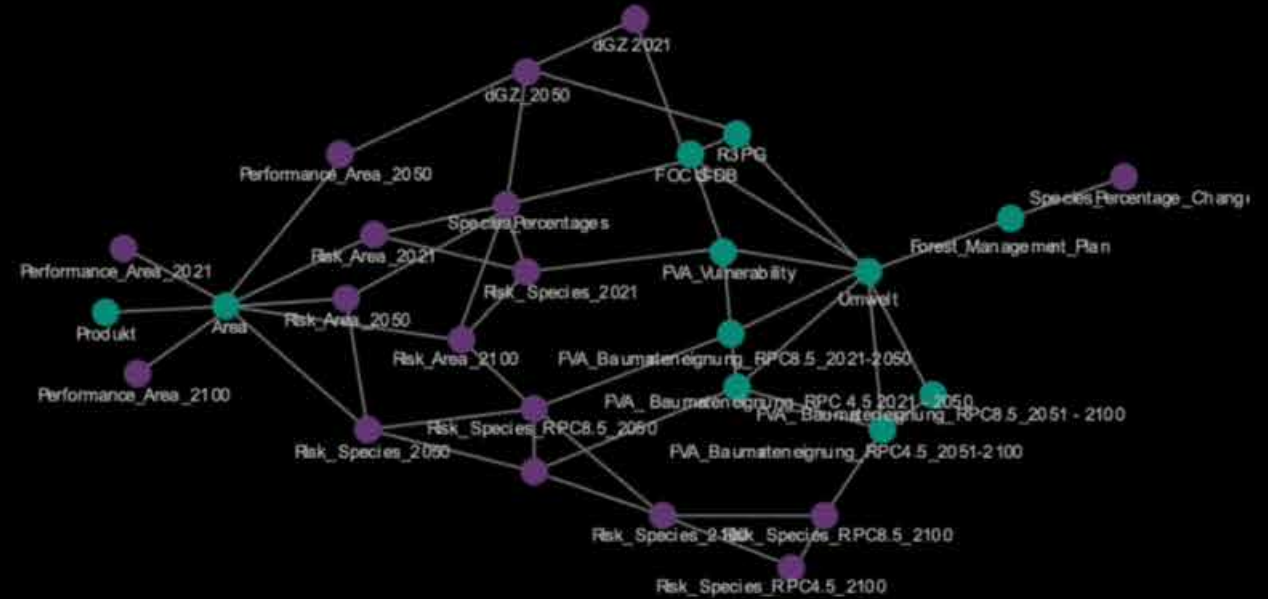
dGZ 2021
dGZ_2050
R3PG
FOC SFBB
Performance_Area_2050
Species_Percentage_Chang
Species Percentages
Forest_Management_Plan
Performance_Area_2021
Risk_Area_2021
FVA_Vulnerability
Umwelt
Risk_Species_2021
Produkt
Area
Risk_Area_2050
Risk_Area_2100
FVA_Baumarteneignung_RPC8.5_2021-2050
Performance_Area_2100
FVA_Baumarteneignung_RPC 4.5 2021 - 2050
FVA_Baumarteneignung_RPC8.5_2051 - 2100
Risk_Species_RPC8.5_2050
Risk_Species_2050
FVA_Baumarteneignung_RPC4.5_2051-2100
Risk_Species_2100
Risk_Species_RPC8.5_2100
Risk_Species_RPC4.5_2100